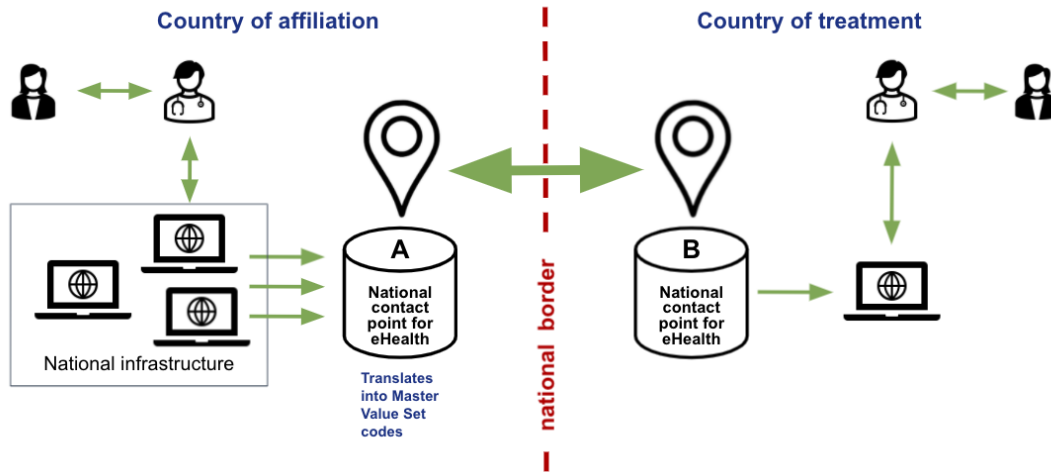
Country of affiliation

Country of treatment

National infrastructure

A

National contact point for eHealth

Translates into Master Value Set codes

national border

B

National contact point for eHealth